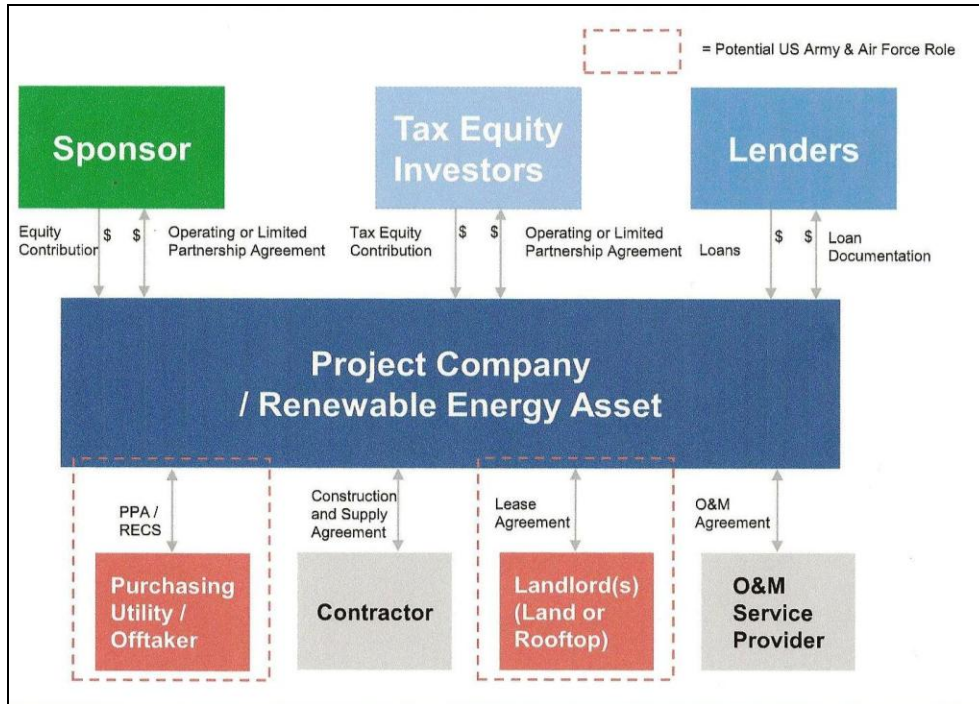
= Potential US Army & Air Force Role

Sponsor

Tax Equity Investors

Lenders

Equity Contribution

$

$

Operating or Limited Partnership Agreement

Tax Equity Contribution

$

$

Operating or Limited Partnership Agreement

Loans

$

$

Loan Documentation

Project Company / Renewable Energy Asset

PPA / RECS

Purchasing Utility / Offtaker

Construction and Supply Agreement

Contractor

Lease Agreement

Landlord(s) (Land or Rooftop)

O&M Agreement

O&M Service Provider